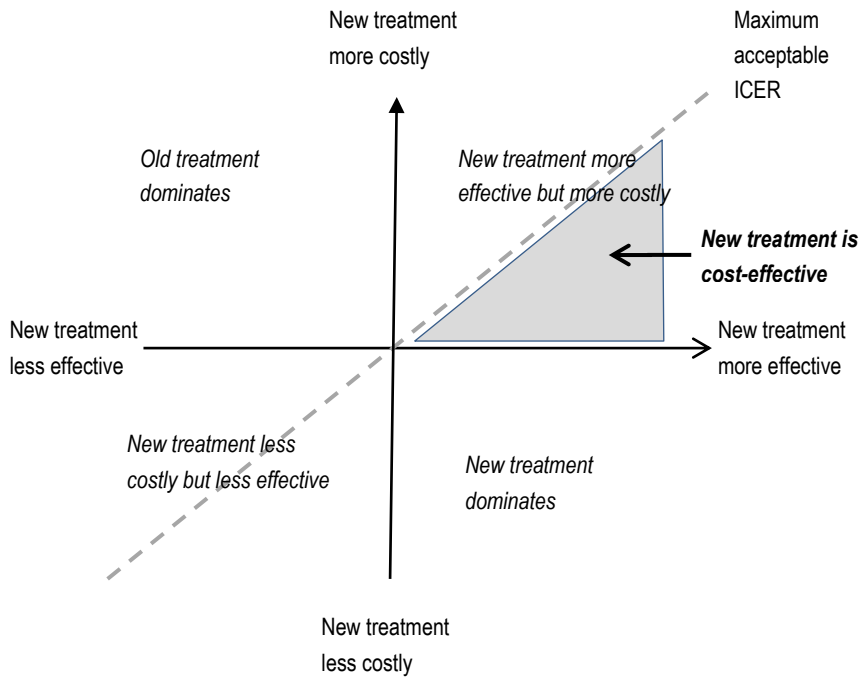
New treatment more costly

Maximum acceptable ICER

Old treatment dominates

New treatment more effective but more costly

New treatment is cost-effective

New treatment less effective

New treatment more effective

New treatment less costly but less effective

New treatment dominates

New treatment less costly